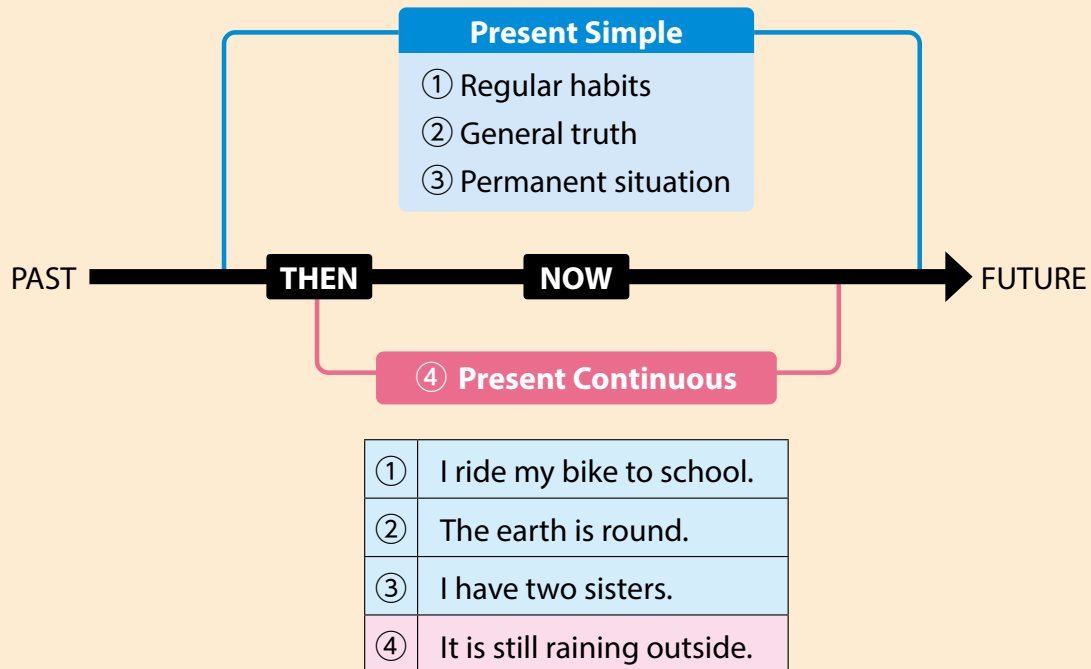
Present Simple

① Regular habits
② General truth
③ Permanent situation

PAST THEN NOW FUTURE

④ Present Continuous

| ① | I ride my bike to school. |
|---|---|
| ② | The earth is round. |
| ③ | I have two sisters. |
| ④ | It is still raining outside. |